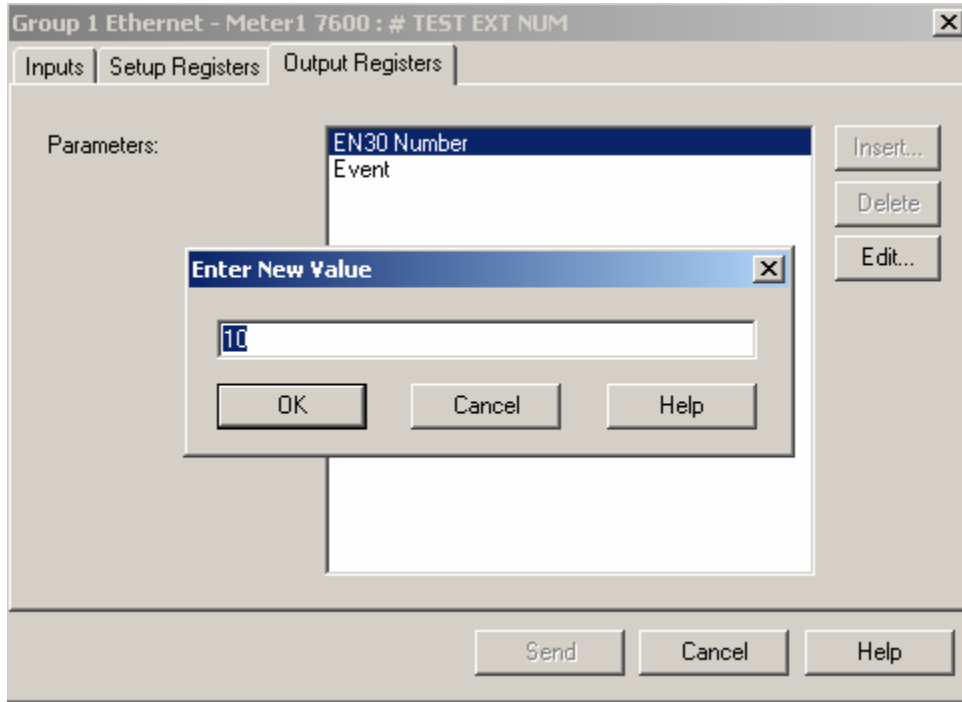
Group 1 Ethernet - Meter1 7600 : # TEST EXT NUM

Inputs | Setup Registers | Output Registers

Parameters:

EN30 Number
Event

Insert...
Delete
Edit...

Enter New Value

10

OK
Cancel
Help

Send
Cancel
Help